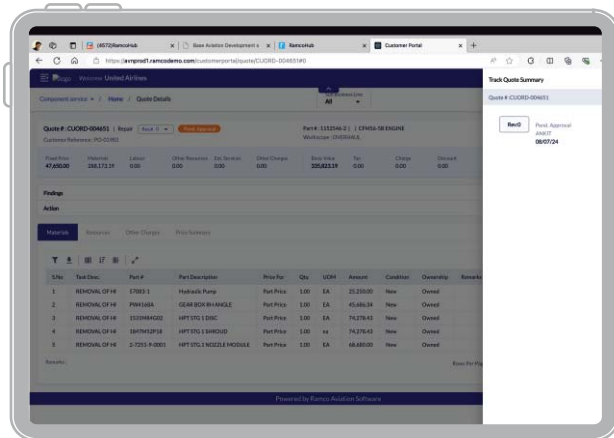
(4572)RamcoHub
Base Aviation Development s
RamcoHub
Customer Portal
https://avnprod1.ramcodemo.com/customerportal/quote/CUORD-004651#0

Welcome United Airlines
All
Component service / Home / Quote Details

Quote # : CUORD-004651 | Repair | Rev0 | Pend Approval
Customer Reference : PO-01983
Part # : 1152546-2 | CFM56-5B ENGINE
Workscope : OVERHAUL

| Fixed Price | Materials | Labour | Other Resources | Sub Services | Other Charges | Base Value | Tax | Charge | Discount |
|---|---|---|---|---|---|---|---|---|---|
| 47,650.00 | 288,173.19 | 0.00 | 0.00 | 0.00 | 0.00 | 335,823.19 | 0.00 | 0.00 | 0.00 |

Findings
Action

Materials | Resources | Other Charges | Price Summary

| S.No | Task Desc. | Part # | Part Description | Price For | Qty | UOM | Amount | Condition | Ownership | Remarks |
|---|---|---|---|---|---|---|---|---|---|---|
| 1 | REMOVAL OF HI | 57003-1 | Hydraulic Pump | Part Price | 1.00 | EA | 25,250.00 | New | Owned | |
| 2 | REMOVAL OF HI | P444166A | GEAR BOX RH ANGLE | Part Price | 1.00 | EA | 45,686.34 | New | Owned | |
| 3 | REMOVAL OF HI | 1531M84G02 | HPT STG 1 DISC | Part Price | 1.00 | EA | 74,278.43 | New | Owned | |
| 4 | REMOVAL OF HI | 1847M52P18 | HPT STG 1 SHROUD | Part Price | 1.00 | ea | 74,278.43 | New | Owned | |
| 5 | REMOVAL OF HI | 2-7251-9-0001 | HPT STG 1 NOZZLE MODULE | Part Price | 1.00 | EA | 68,680.00 | New | Owned | |

Remarks :
Rows Per Page

Powered by Ramco Aviation Software

Track Quote Summary
Quote # : CUORD-004651
Rev0
Pend. Approval
ANKIT
08/07/24